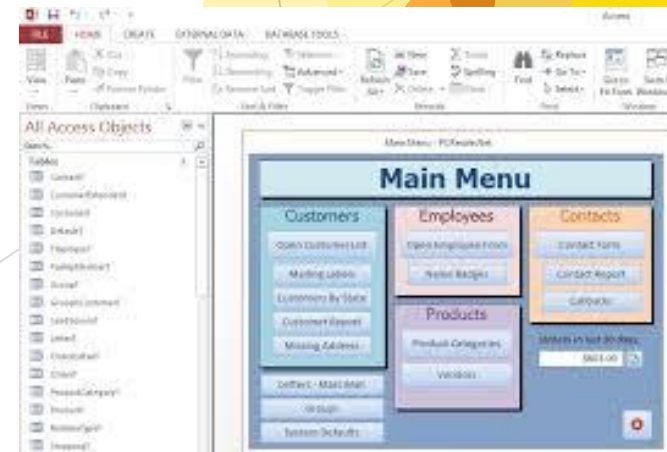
FILE HOME CREATE EXTERNAL DATA DATABASE TOOLS

Access

View Paste Filter Refresh All Find

Views Clipboard Sort & Filter Records Find Window

All Access Objects

Search...

Tables

Main Menu - PCResale.Net

Main Menu

Customers

Open Customer List

Mailing Labels

Customers By State

Customer Report

Missing Address

Employees

Open Employee Form

Name Badges

Contacts

Contact Form

Contact Report

Callbacks

Products

Product Categories

Vendors

Letters - Mail Merge

Groups

System Defaults

$803.00